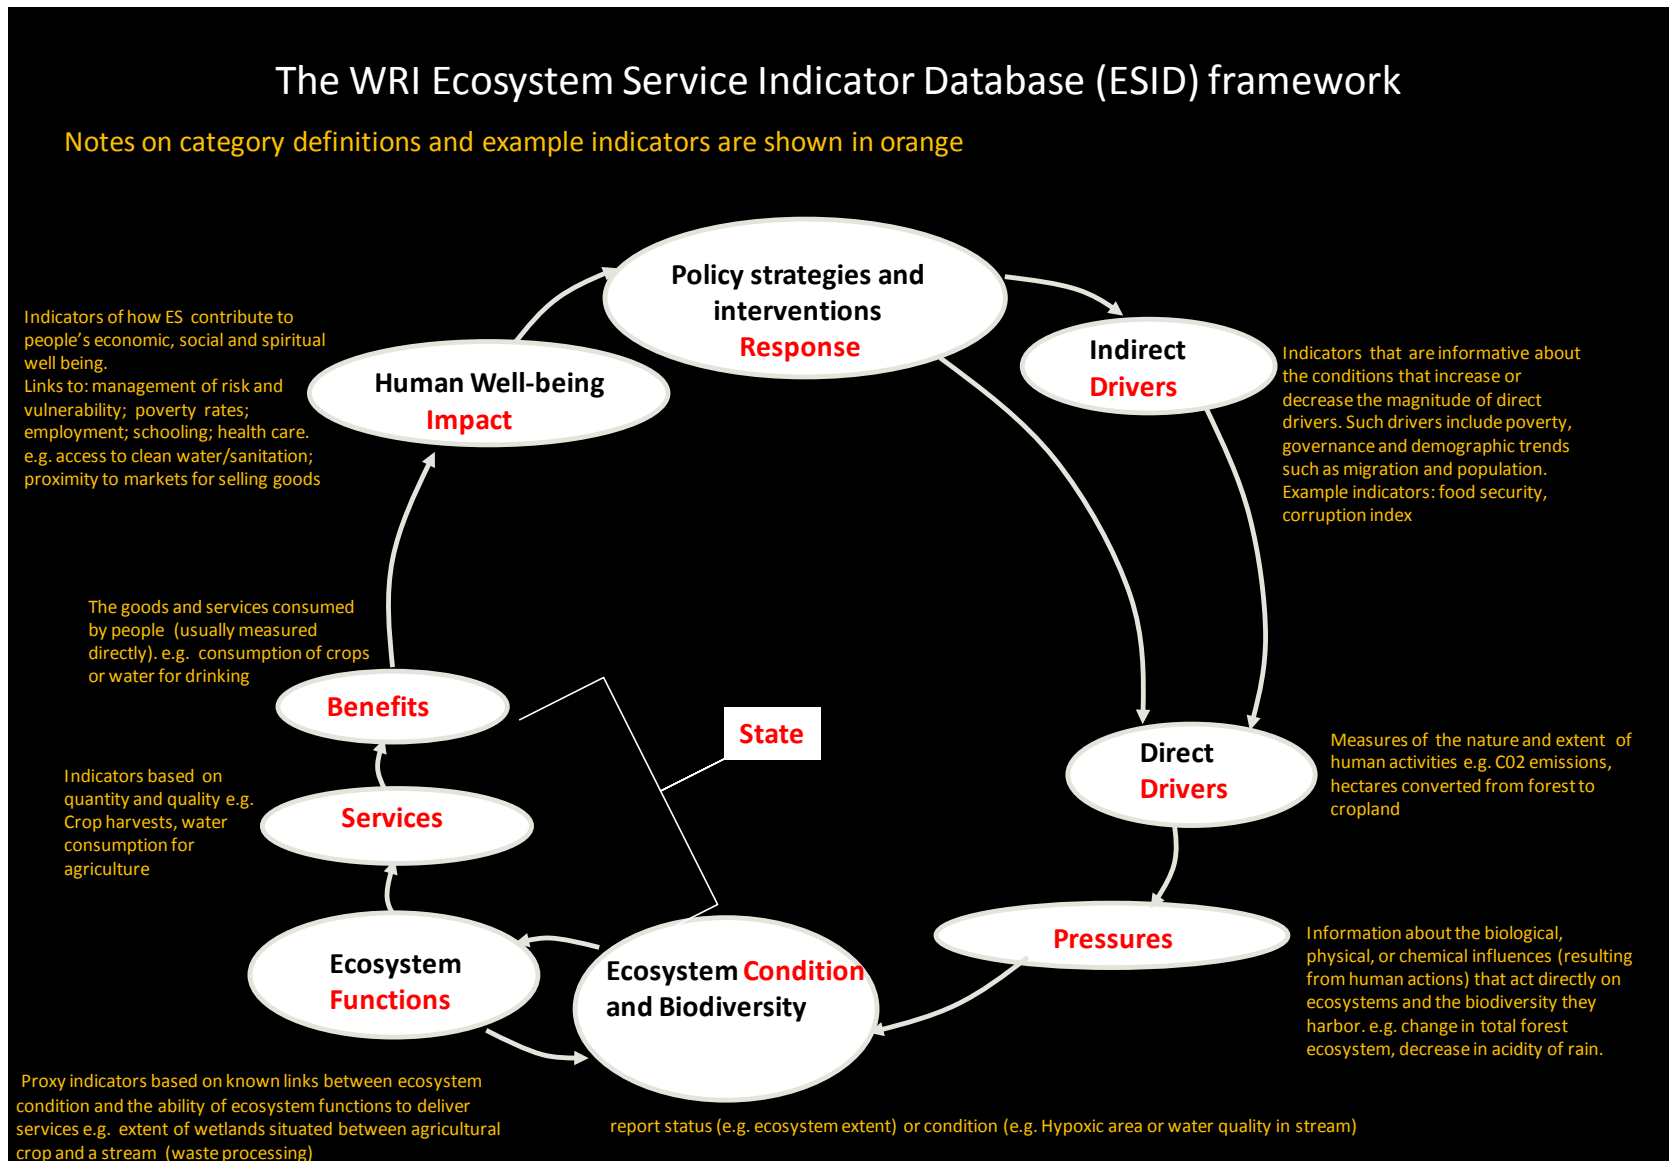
The WRI Ecosystem Service Indicator Database (ESID) framework

Notes on category definitions and example indicators are shown in orange

Indicators of how ES contribute to people's economic, social and spiritual well being.
Links to: management of risk and vulnerability; poverty rates; employment; schooling; health care.
e.g. access to clean water/sanitation; proximity to markets for selling goods

Policy strategies and interventions
Response

Human Well-being
Impact

Indirect
Drivers

Indicators that are informative about the conditions that increase or decrease the magnitude of direct drivers. Such drivers include poverty, governance and demographic trends such as migration and population.
Example indicators: food security, corruption index

The goods and services consumed by people (usually measured directly). e.g. consumption of crops or water for drinking

Benefits

State

Direct
Drivers

Measures of the nature and extent of human activities e.g. C02 emissions, hectares converted from forest to cropland

Indicators based on quantity and quality e.g. Crop harvests, water consumption for agriculture

Services

Pressures

Information about the biological, physical, or chemical influences (resulting from human actions) that act directly on ecosystems and the biodiversity they harbor. e.g. change in total forest ecosystem, decrease in acidity of rain.

Ecosystem
Functions

Ecosystem Condition and Biodiversity

Proxy indicators based on known links between ecosystem condition and the ability of ecosystem functions to deliver services e.g. extent of wetlands situated between agricultural crop and a stream (waste processing)

report status (e.g. ecosystem extent) or condition (e.g. Hypoxic area or water quality in stream)